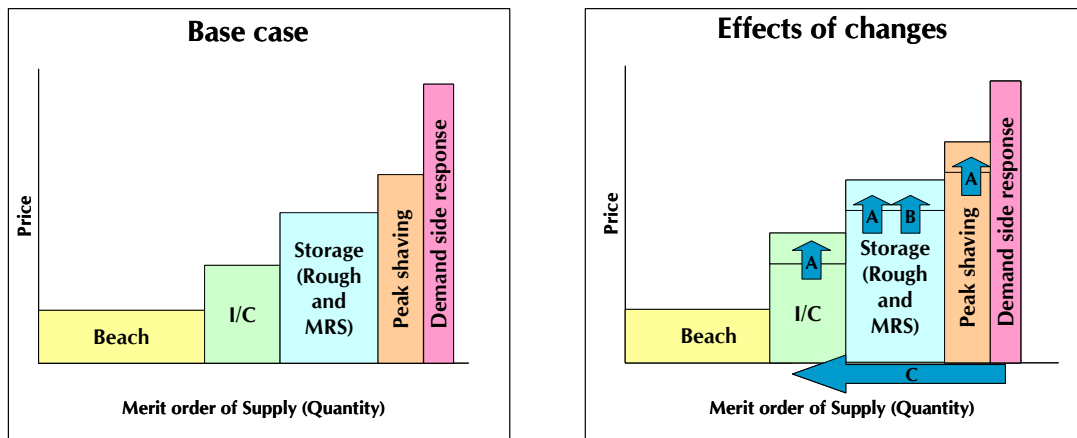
Base case

Price

Beach

I/C

Storage (Rough and MRS)

Peak shaving

Demand side response

Merit order of Supply (Quantity)

Effects of changes

Price

Beach

A

I/C

A

B

Storage (Rough and MRS)

A

Peak shaving

Demand side response

C

Merit order of Supply (Quantity)